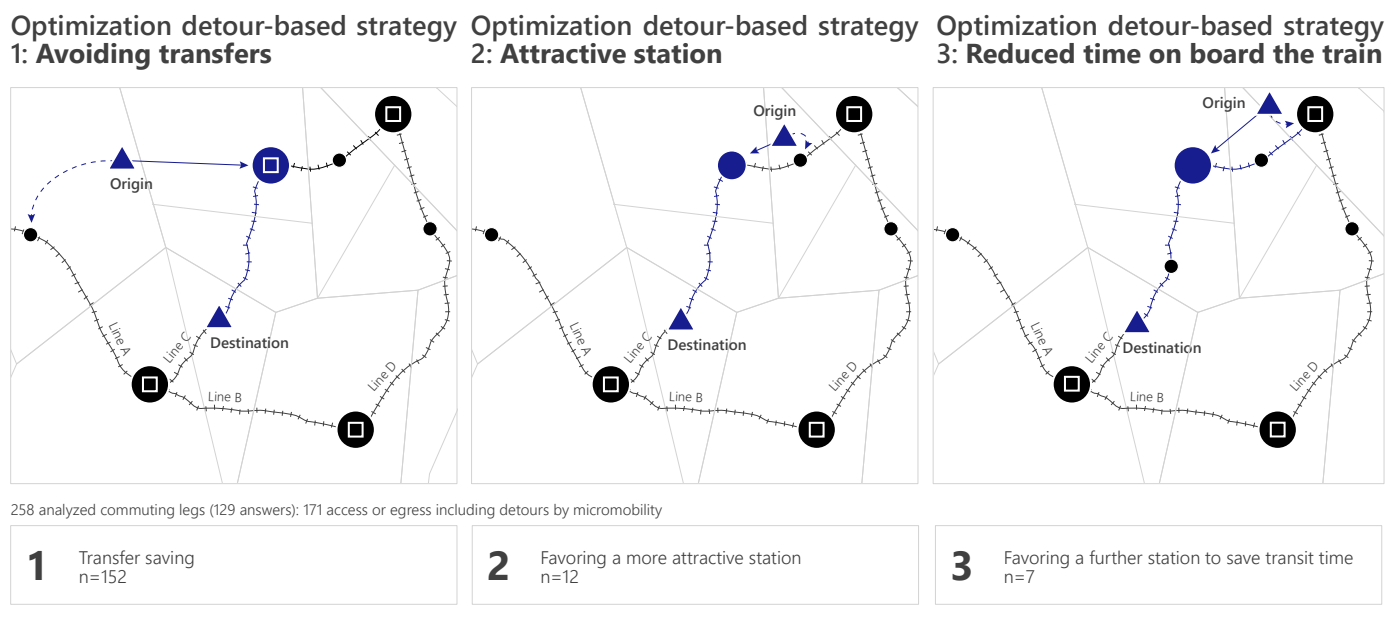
Optimization detour-based strategy 1: **Avoiding transfers**

Origin

Destination

Line A

Line C

Line B

Line D

Optimization detour-based strategy 2: **Attractive station**

Origin

Destination

Line A

Line C

Line B

Line D

Optimization detour-based strategy 3: **Reduced time on board the train**

Origin

Destination

Line A

Line C

Line B

Line D

258 analyzed commuting legs (129 answers): 171 access or egress including detours by micromobility

**1** Transfer saving
n=152

**2** Favoring a more attractive station
n=12

**3** Favoring a further station to save transit time
n=7